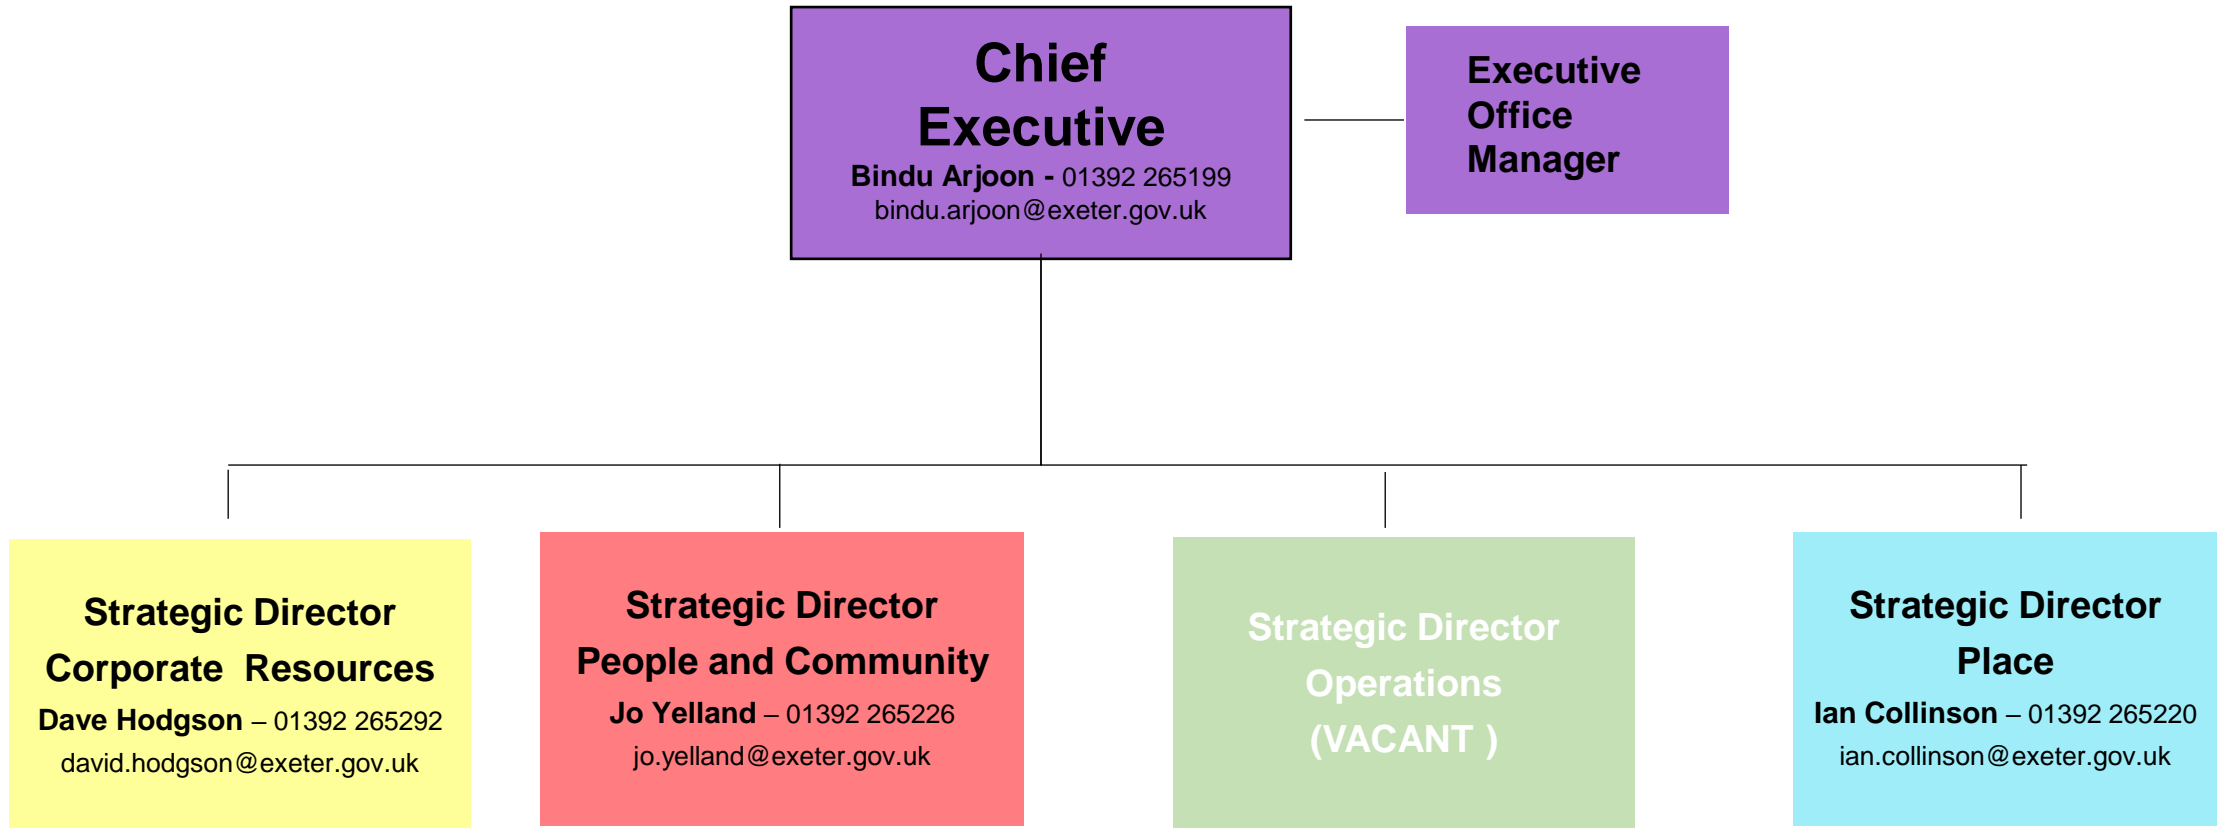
Chief Executive
Bindu Arjoon - 01392 265199
bindu.arjoon@exeter.gov.uk

Executive Office Manager

Strategic Director
Corporate Resources
Dave Hodgson – 01392 265292
david.hodgson@exeter.gov.uk

Strategic Director
People and Community
Jo Yelland – 01392 265226
jo.yelland@exeter.gov.uk

Strategic Director
Operations
(VACANT )

Strategic Director
Place
Ian Collinson – 01392 265220
ian.collinson@exeter.gov.uk